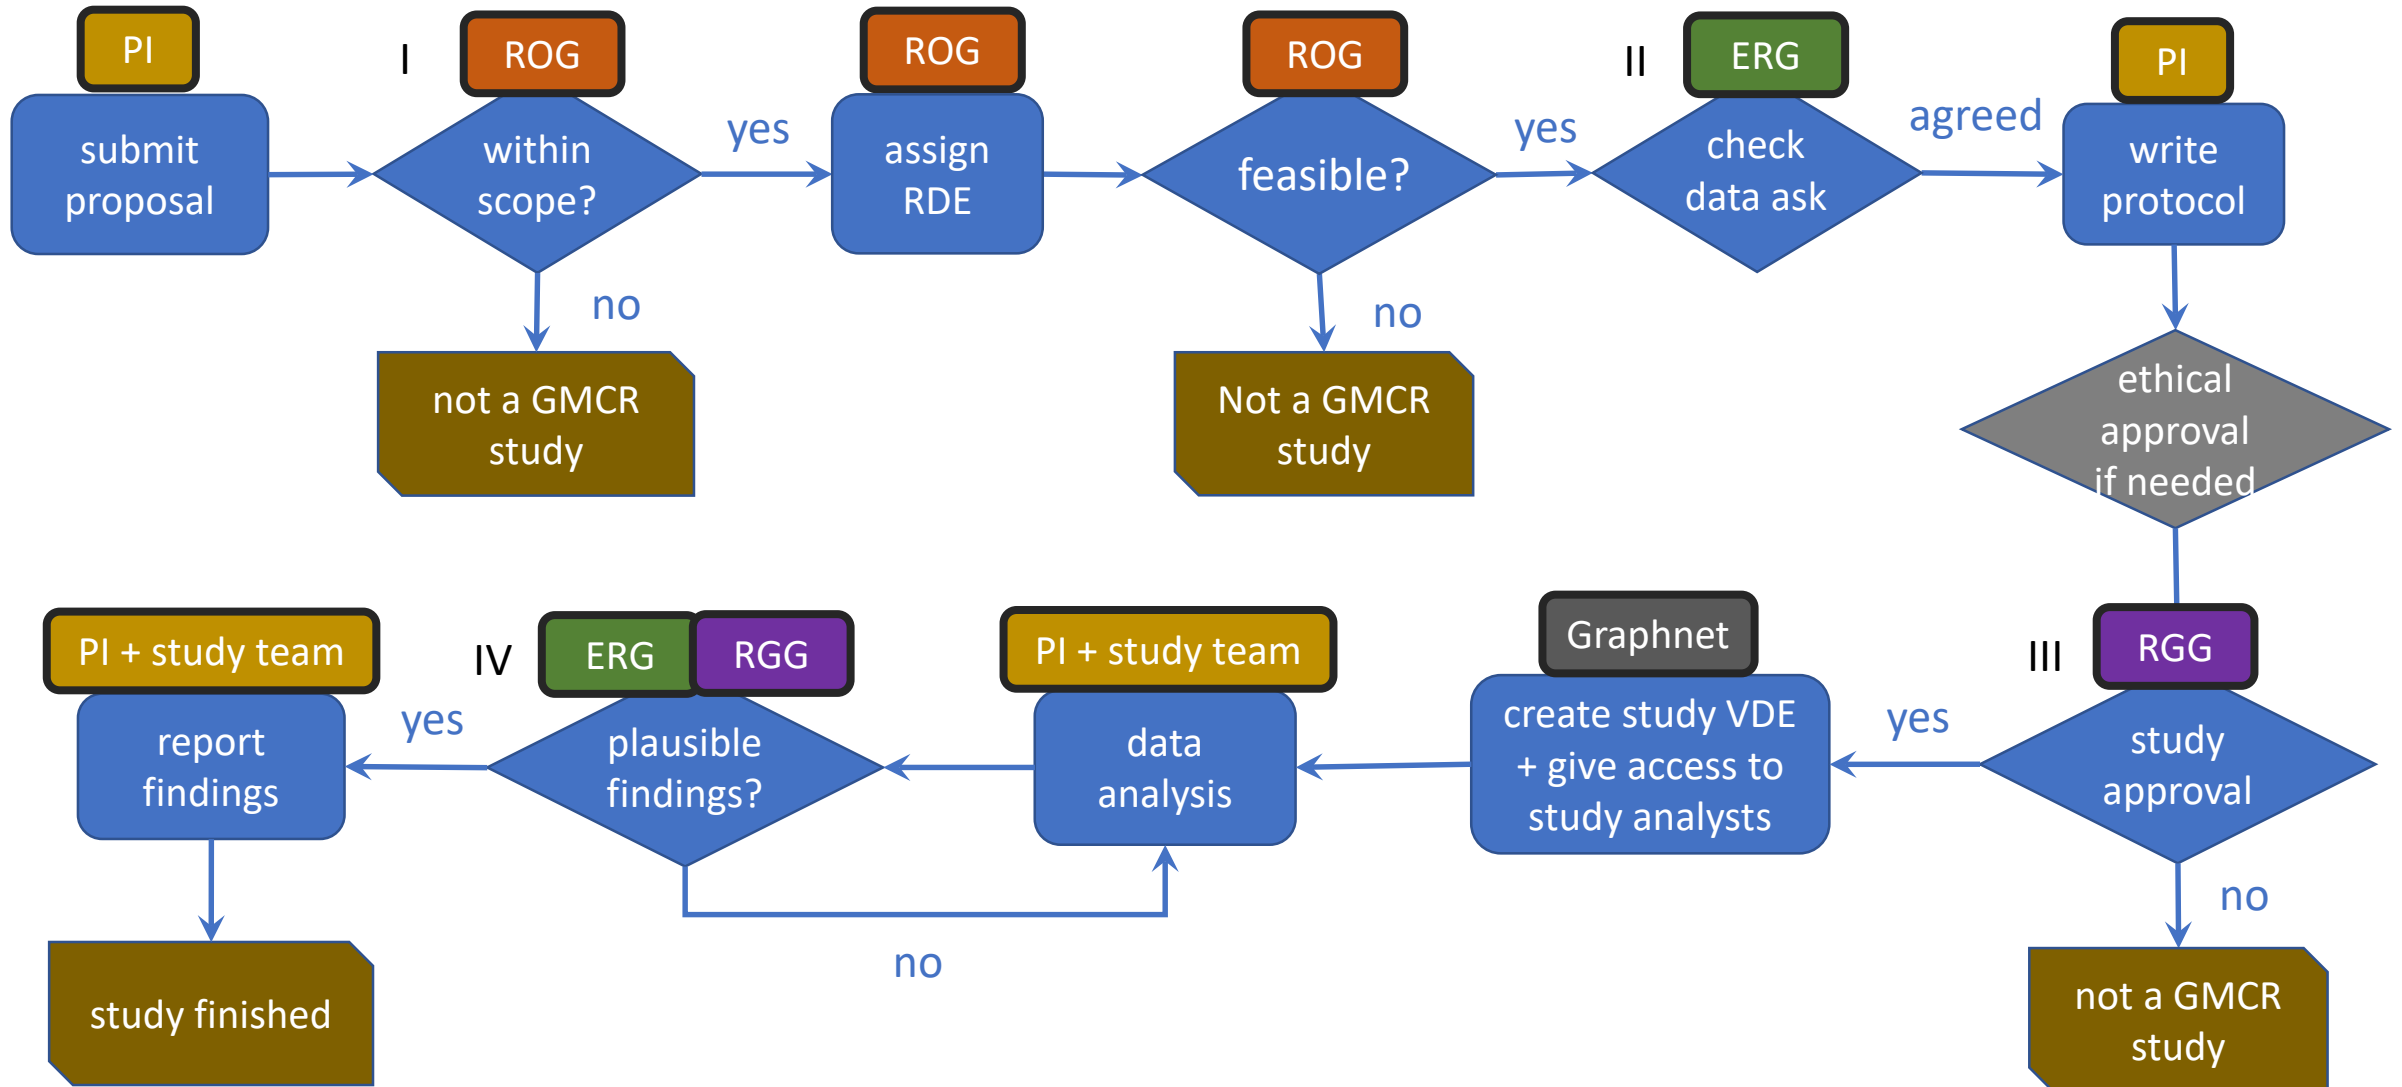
PI
submit proposal

I
ROG
within scope?

yes

no

not a GMCR study

ROG
assign RDE

ROG
feasible?

yes

no

Not a GMCR study

II
ERG
check data ask

agreed

PI
write protocol

ethical approval if needed

III
RGG
study approval

yes

no

not a GMCR study

Graphnet
create study VDE + give access to study analysts

PI + study team
data analysis

IV
ERG
RGG
plausible findings?

no

yes

PI + study team
report findings

study finished